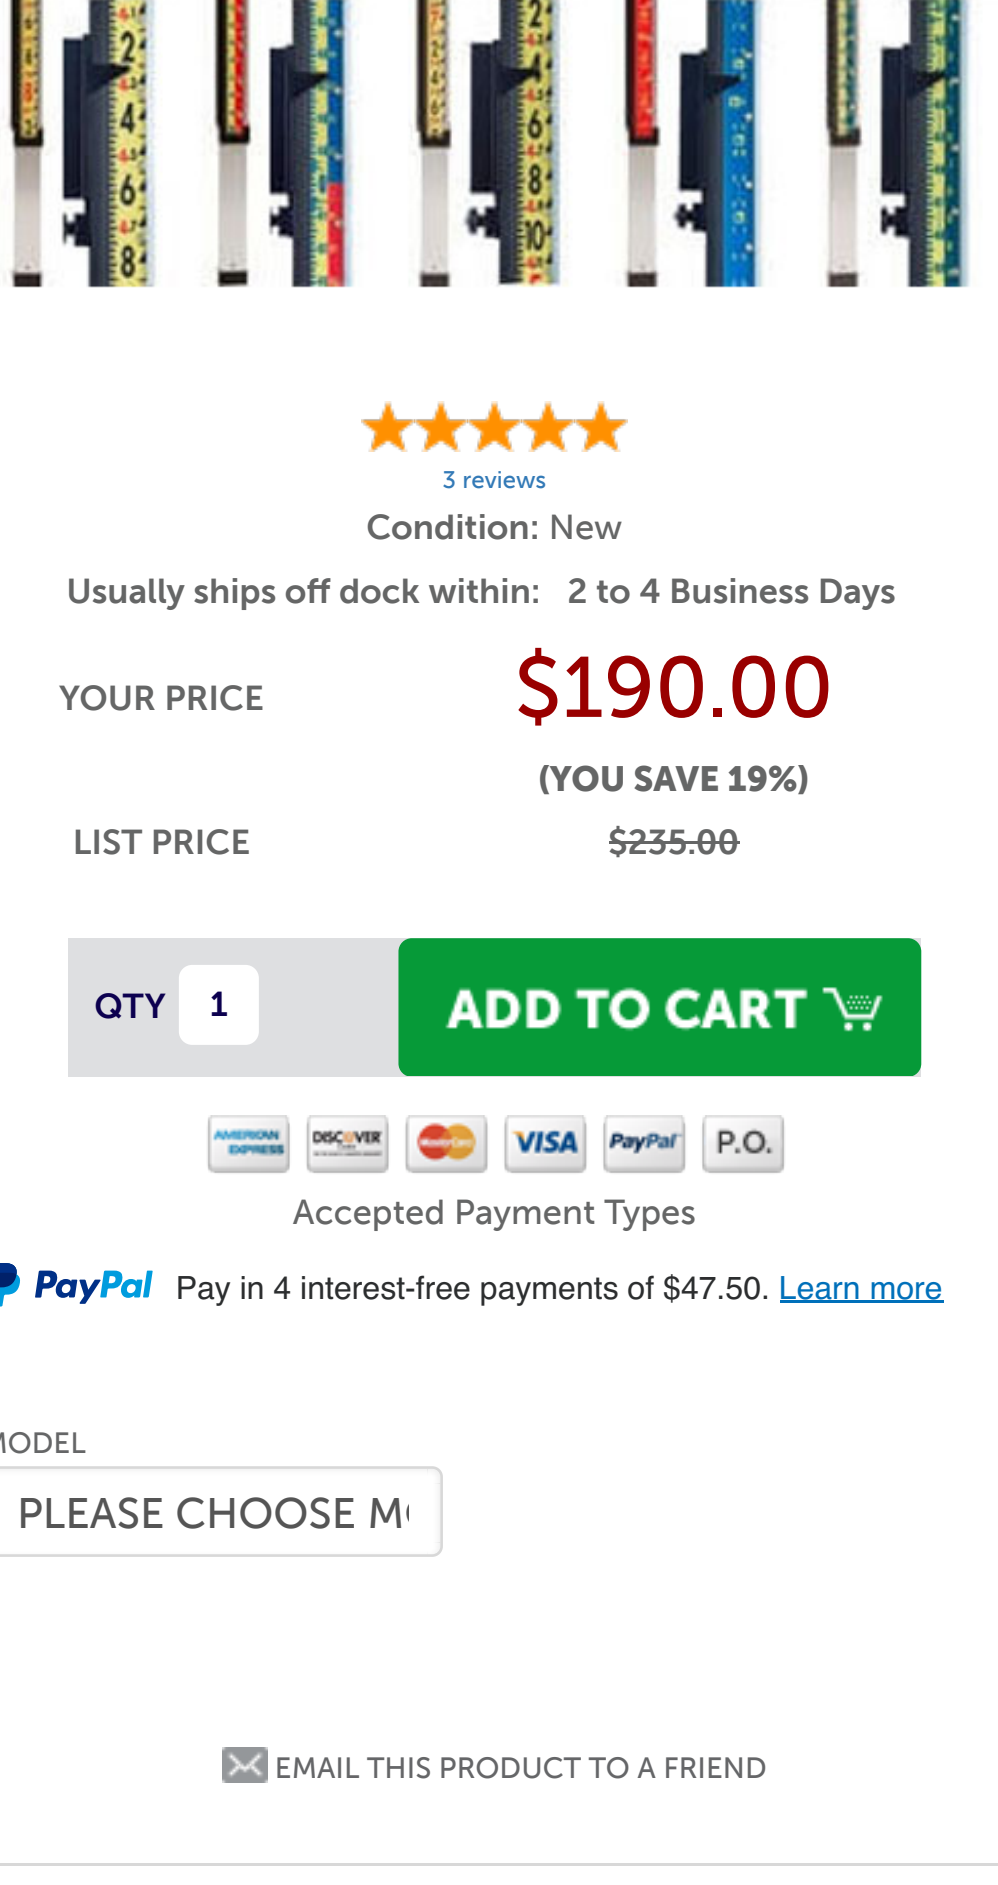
3 reviews

Condition: New

Usually ships off dock within: 2 to 4 Business Days

YOUR PRICE $190.00

(YOU SAVE 19%)

LIST PRICE ~~$235.00~~

QTY 1

ADD TO CART

AMERICAN EXPRESS DISCOVER VISA PayPal P.O.

Accepted Payment Types

PayPal Pay in 4 interest-free payments of $47.50. Learn more

MODEL

PLEASE CHOOSE M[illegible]

EMAIL THIS PRODUCT TO A FRIEND